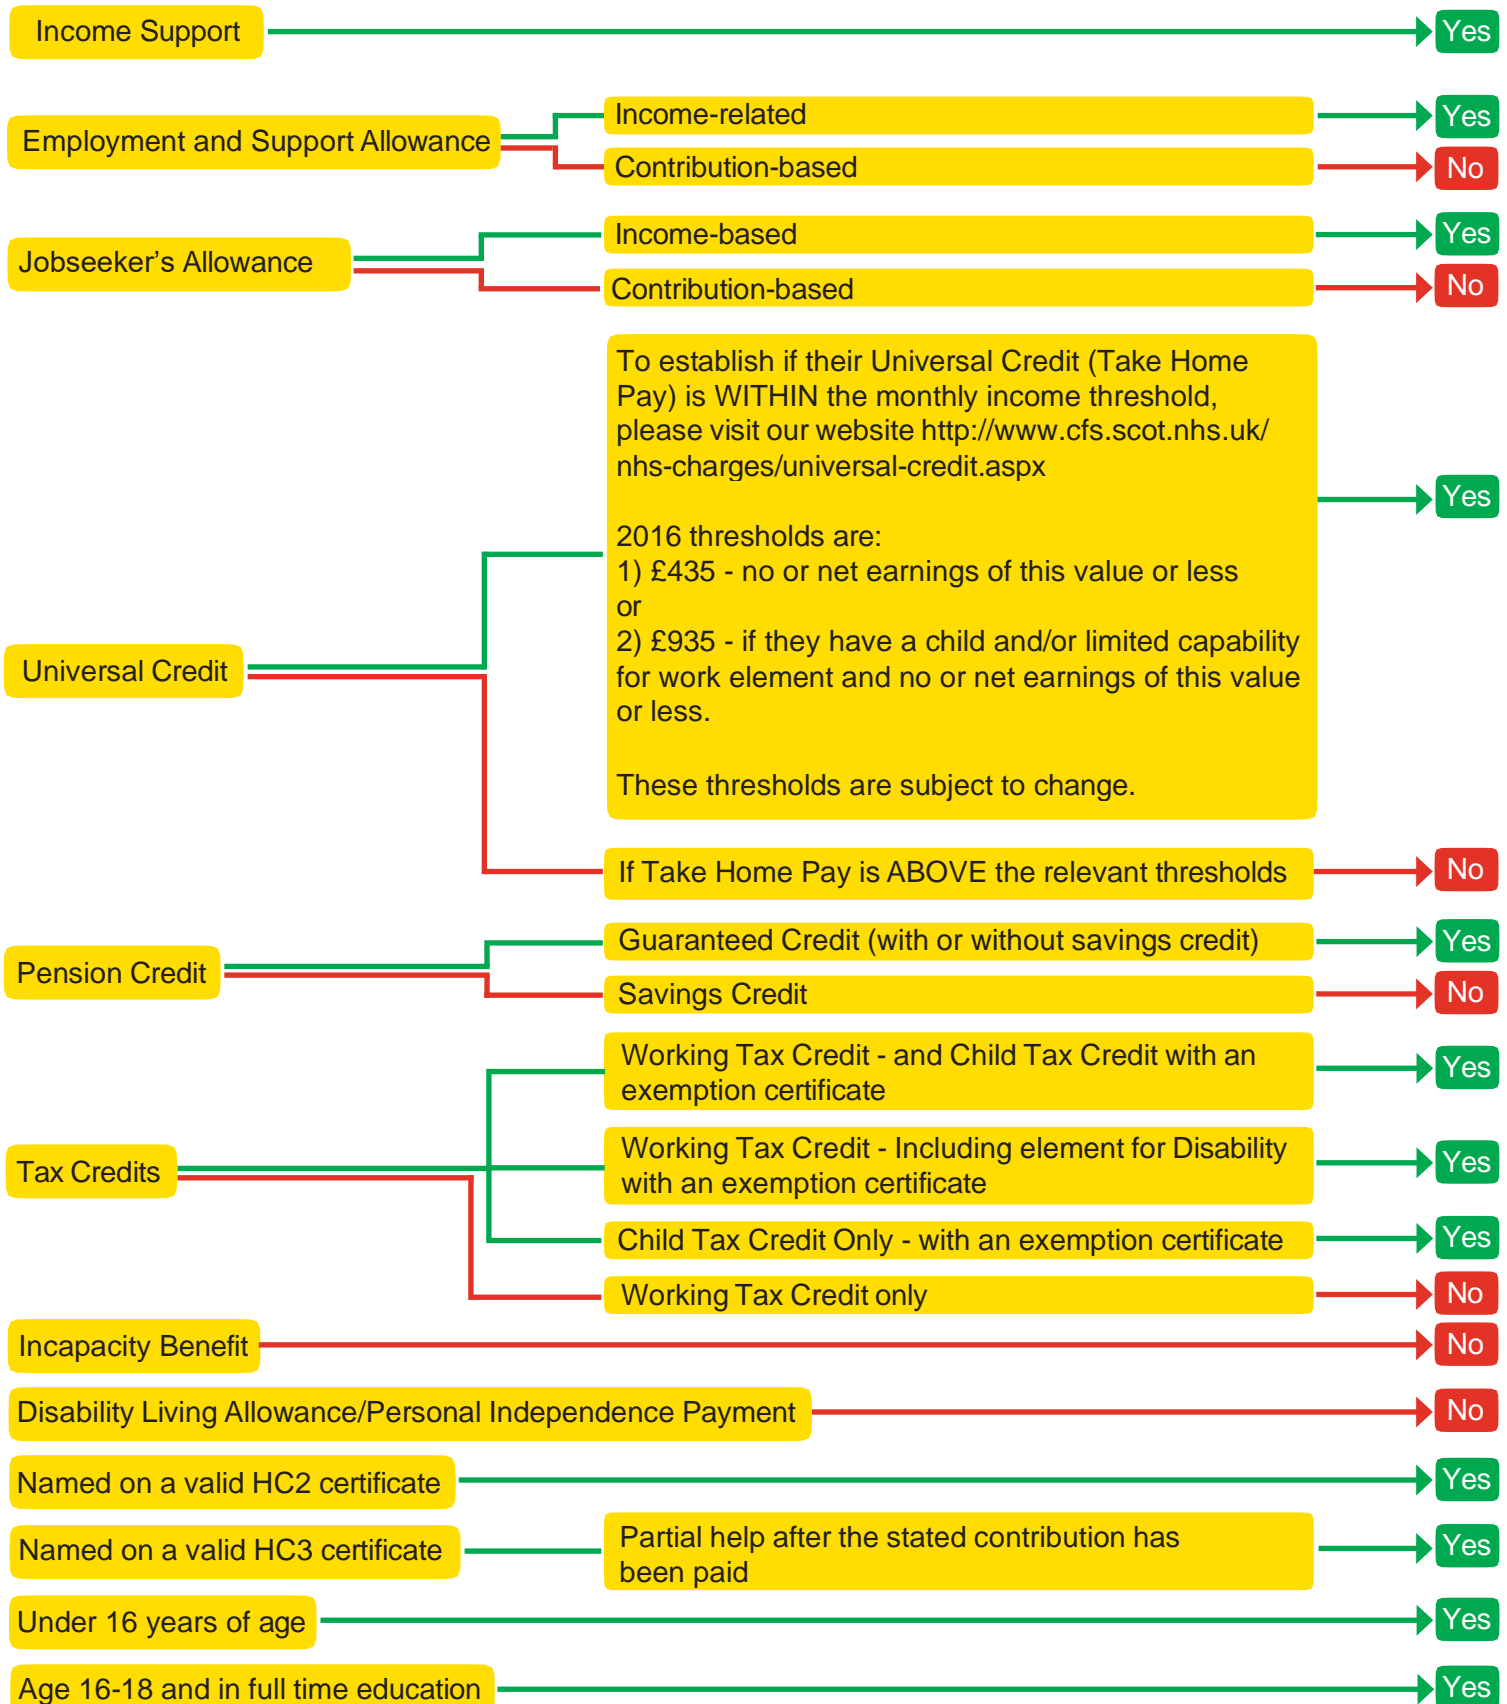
Income Support — Yes

Employment and Support Allowance
Income-related — Yes
Contribution-based — No

Jobseeker's Allowance
Income-based — Yes
Contribution-based — No

Universal Credit
To establish if their Universal Credit (Take Home Pay) is WITHIN the monthly income threshold, please visit our website http://www.cfs.scot.nhs.uk/nhs-charges/universal-credit.aspx

2016 thresholds are:
1) £435 - no or net earnings of this value or less
or
2) £935 - if they have a child and/or limited capability for work element and no or net earnings of this value or less.

These thresholds are subject to change. — Yes

If Take Home Pay is ABOVE the relevant thresholds — No

Pension Credit
Guaranteed Credit (with or without savings credit) — Yes
Savings Credit — No

Tax Credits
Working Tax Credit - and Child Tax Credit with an exemption certificate — Yes
Working Tax Credit - Including element for Disability with an exemption certificate — Yes
Child Tax Credit Only - with an exemption certificate — Yes
Working Tax Credit only — No

Incapacity Benefit — No

Disability Living Allowance/Personal Independence Payment — No

Named on a valid HC2 certificate — Yes

Named on a valid HC3 certificate
Partial help after the stated contribution has been paid — Yes

Under 16 years of age — Yes

Age 16-18 and in full time education — Yes